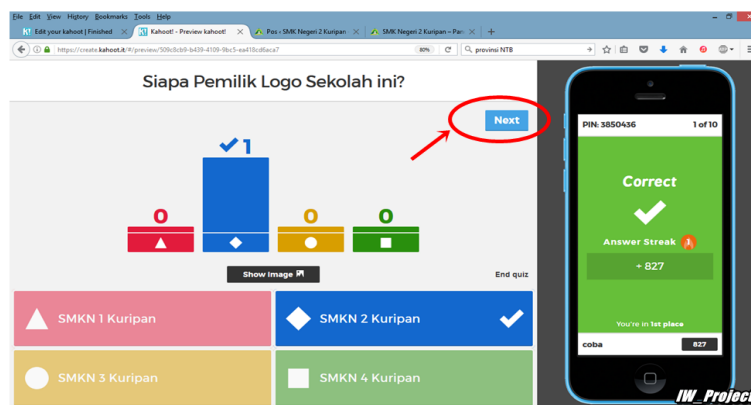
File Edit View History Bookmarks Tools Help

Edit your kahoot | Finished
Kahoot! - Preview kahoot!
Pos - SMK Negeri 2 Kuripan
SMK Negeri 2 Kuripan – Pan

https://create.kahoot.it/#/preview/509c0cb9-b439-4109-9bc5-ea418cd6aca7
30%
provinsi NTB

Siapa Pemilik Logo Sekolah ini?

Next

1
0
0
0

Show Image

End quiz

SMKN 1 Kuripan

SMKN 2 Kuripan

SMKN 3 Kuripan

SMKN 4 Kuripan

PIN: 3850436
1 of 10

Correct

Answer Streak 1

+ 827

You're in 1st place

coba
827

IW_Project